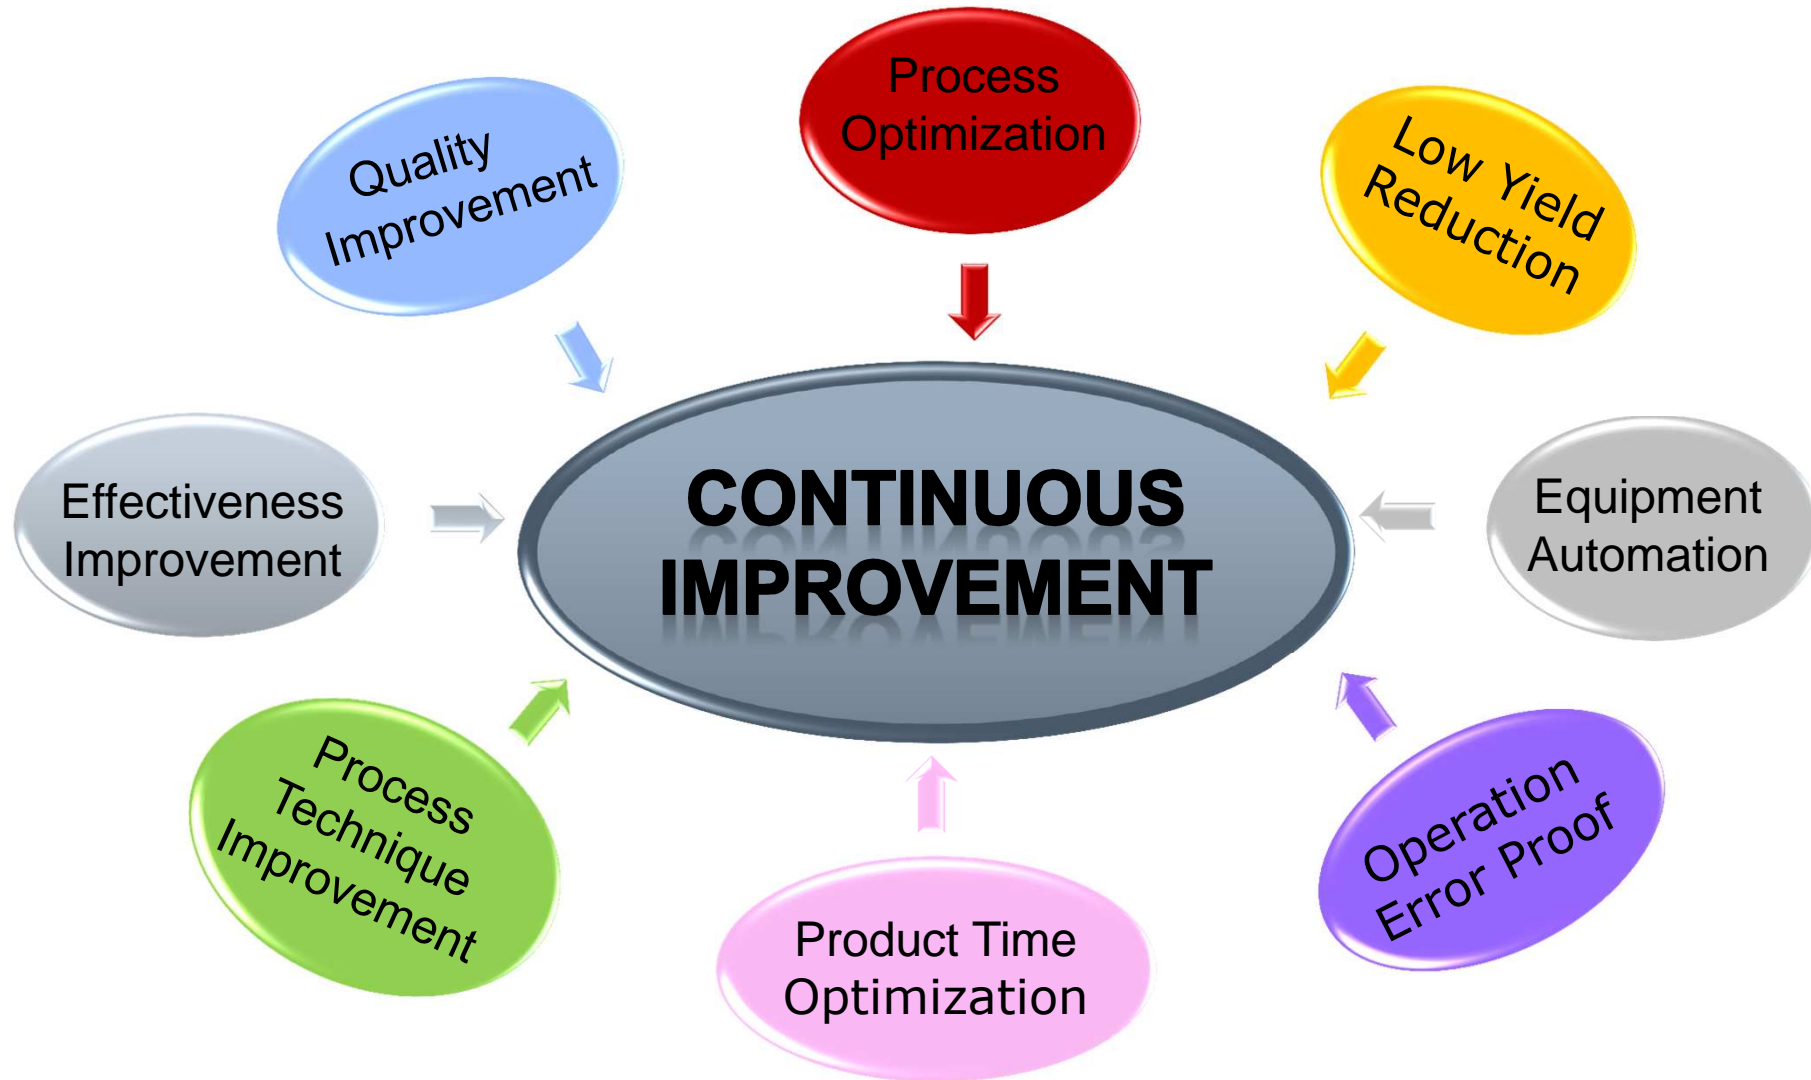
Quality Improvement

Process Optimization

Low Yield Reduction

Effectiveness Improvement

CONTINUOUS IMPROVEMENT

Equipment Automation

Process Technique Improvement

Product Time Optimization

Operation Error Proof